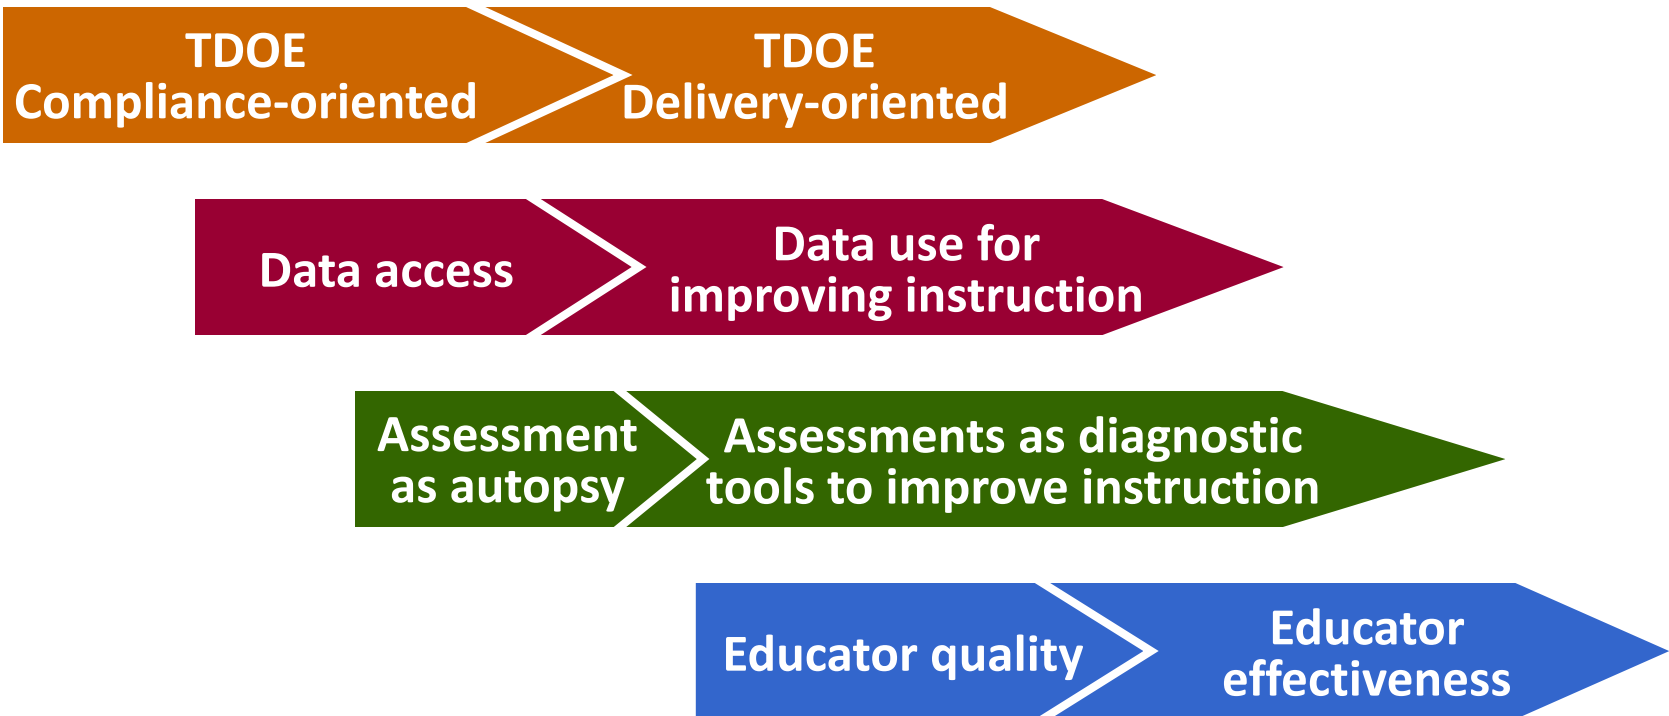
TDOE
Compliance-oriented

TDOE
Delivery-oriented

Data access

Data use for
improving instruction

Assessment
as autopsy

Assessments as diagnostic
tools to improve instruction

Educator quality

Educator
effectiveness